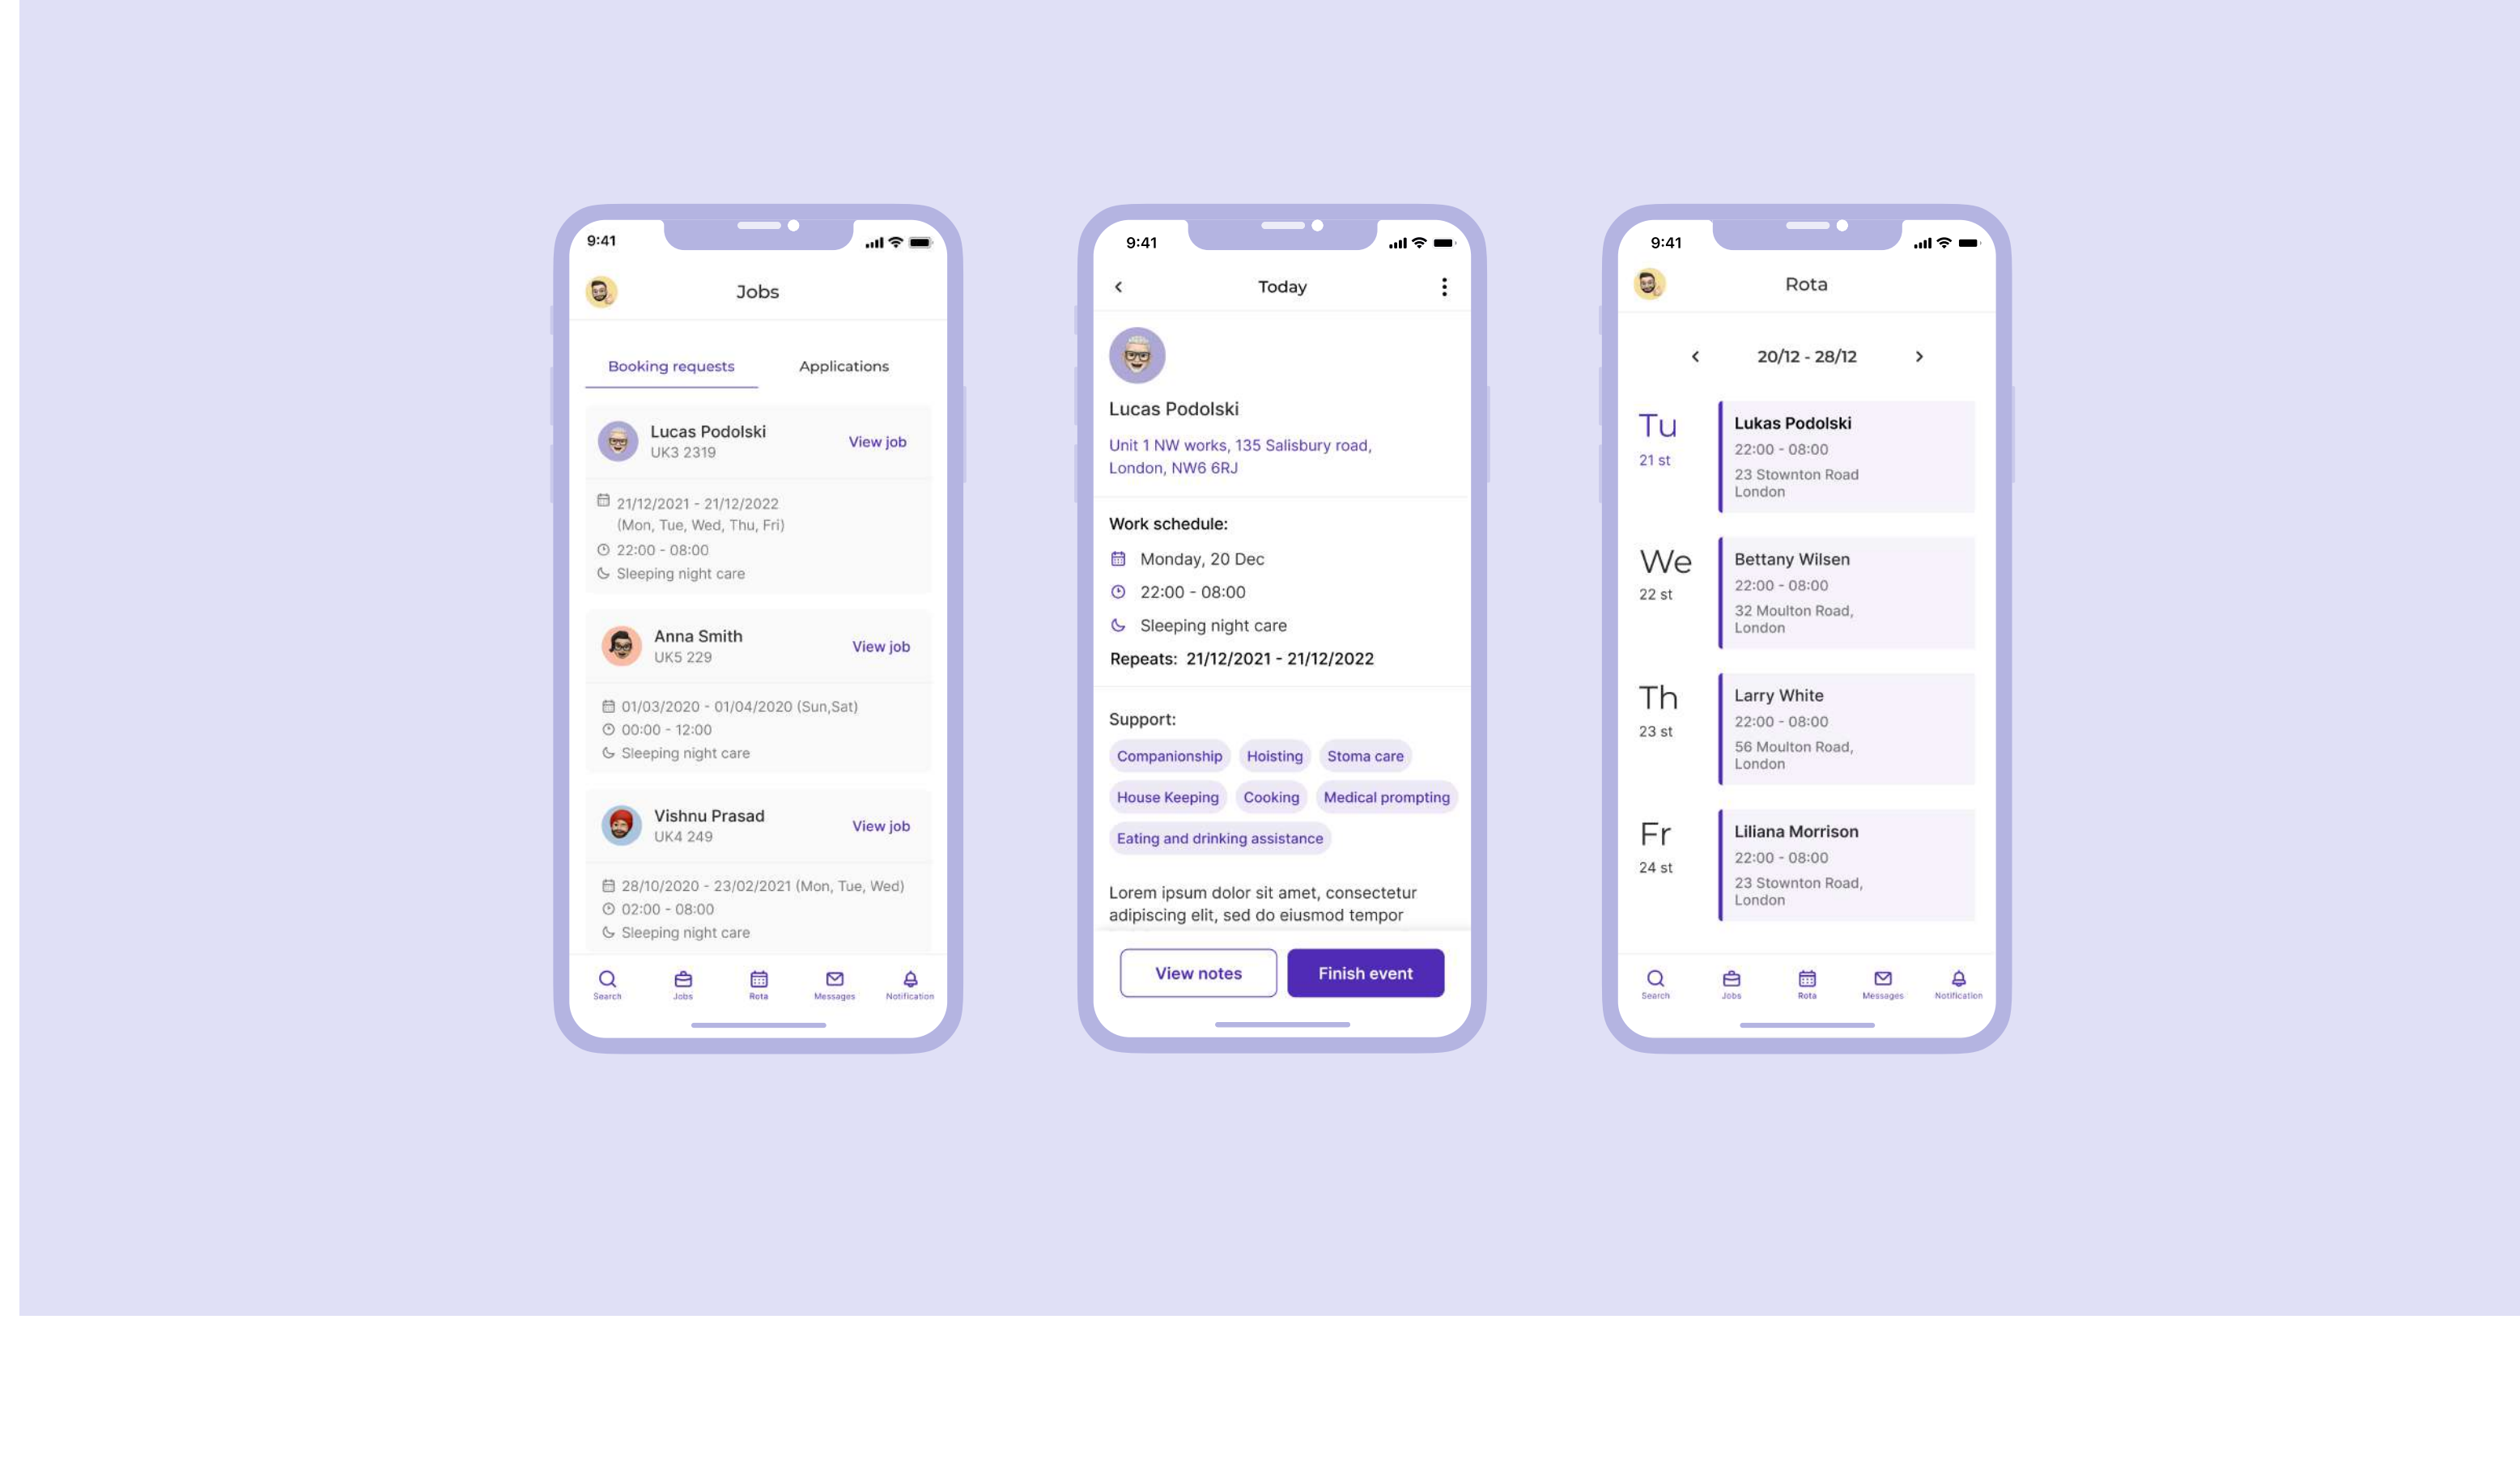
9:41

Jobs

Booking requests
Applications

Lucas Podolski
UK3 2319
View job

21/12/2021 - 21/12/2022 (Mon, Tue, Wed, Thu, Fri)
22:00 - 08:00
Sleeping night care

Anna Smith
UK5 229
View job

01/03/2020 - 01/04/2020 (Sun,Sat)
00:00 - 12:00
Sleeping night care

Vishnu Prasad
UK4 249
View job

28/10/2020 - 23/02/2021 (Mon, Tue, Wed)
02:00 - 08:00
Sleeping night care

Search
Jobs
Rota
Messages
Notification

9:41

Today

Lucas Podolski
Unit 1 NW works, 135 Salisbury road, London, NW6 6RJ

Work schedule:
Monday, 20 Dec
22:00 - 08:00
Sleeping night care
Repeats: 21/12/2021 - 21/12/2022

Support:
Companionship
Hoisting
Stoma care
House Keeping
Cooking
Medical prompting
Eating and drinking assistance

Lorem ipsum dolor sit amet, consectetur adipiscing elit, sed do eiusmod tempor

View notes
Finish event

9:41

Rota

20/12 - 28/12

Tu
21 st
Lukas Podolski
22:00 - 08:00
23 Stownton Road London

We
22 st
Bettany Wilsen
22:00 - 08:00
32 Moulton Road, London

Th
23 st
Larry White
22:00 - 08:00
56 Moulton Road, London

Fr
24 st
Liliana Morrison
22:00 - 08:00
23 Stownton Road, London

Search
Jobs
Rota
Messages
Notification